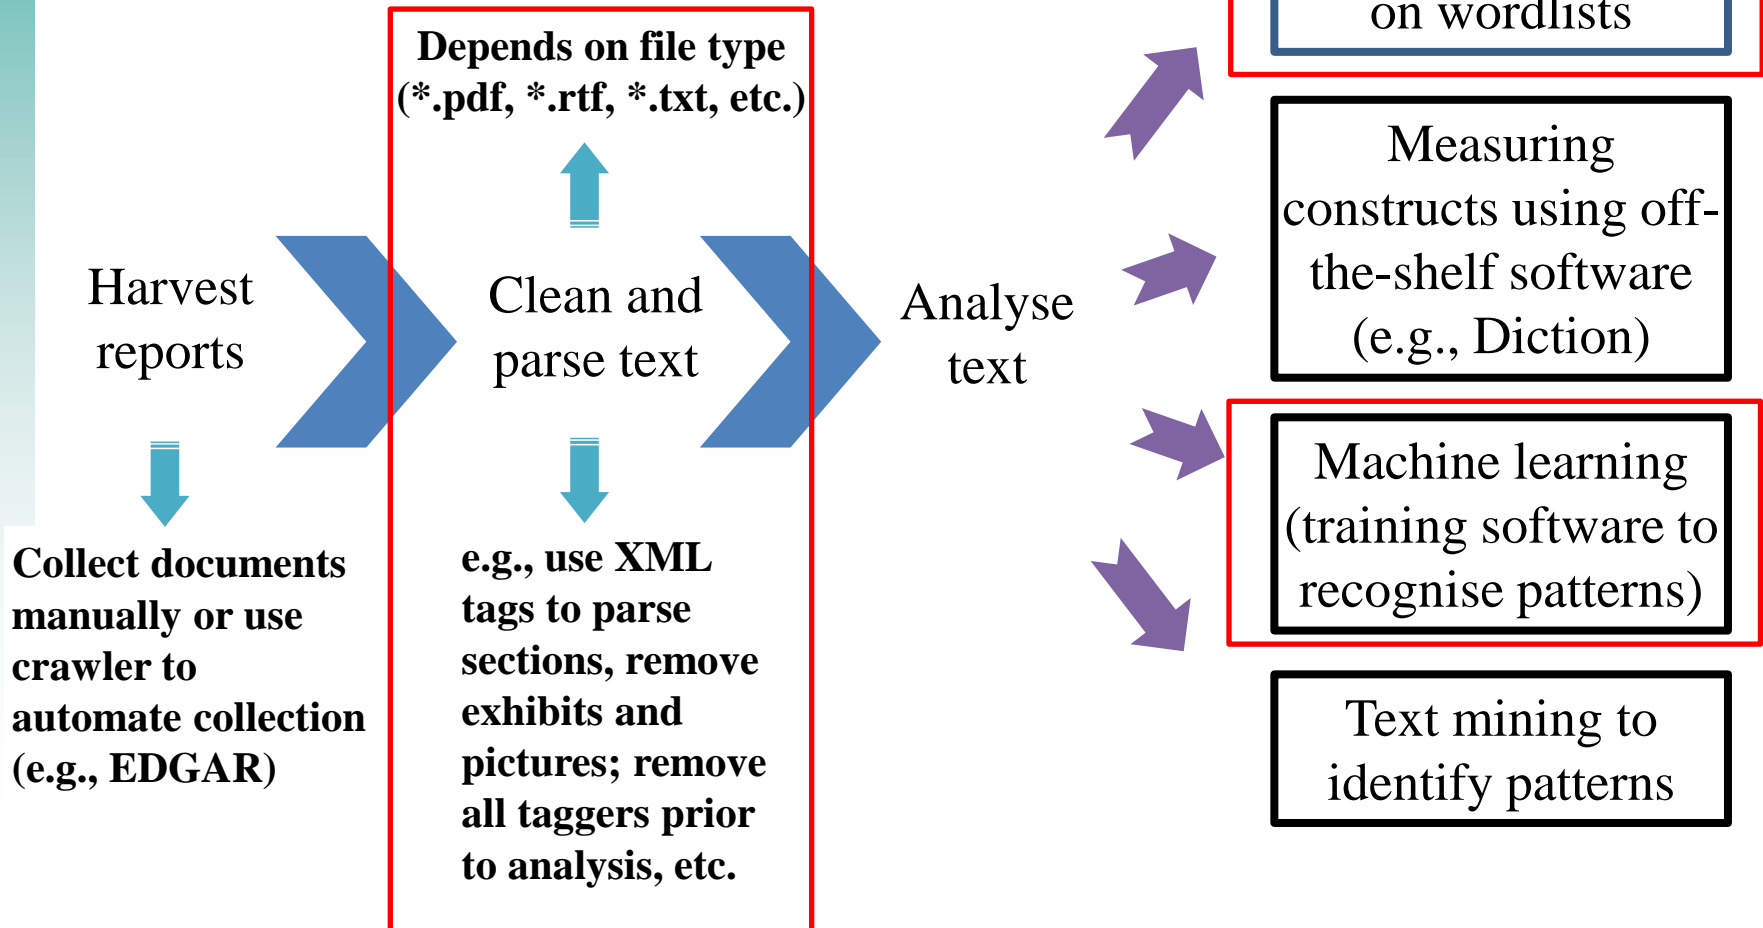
Harvest reports

Collect documents manually or use crawler to automate collection (e.g., EDGAR)

Depends on file type (*.pdf, *.rtf, *.txt, etc.)

Clean and parse text

e.g., use XML tags to parse sections, remove exhibits and pictures; remove all taggers prior to analysis, etc.

Analyse text

on wordlists

Measuring constructs using off-the-shelf software (e.g., Diction)

Machine learning (training software to recognise patterns)

Text mining to identify patterns